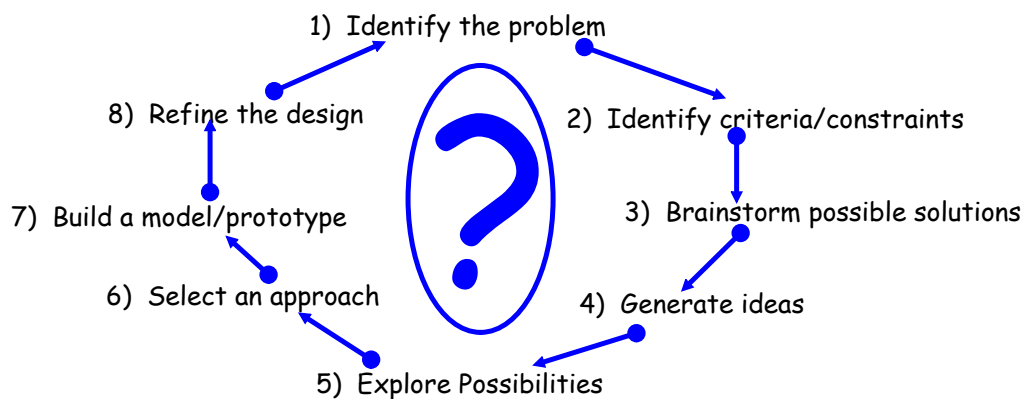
1) Identify the problem

2) Identify criteria/constraints

3) Brainstorm possible solutions

4) Generate ideas

5) Explore Possibilities

6) Select an approach

7) Build a model/prototype

8) Refine the design

?